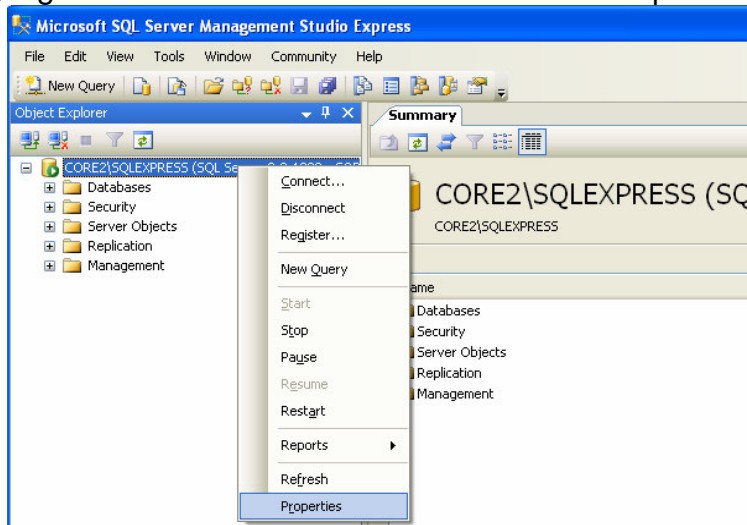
Microsoft SQL Server Management Studio Express

File Edit View Tools Window Community Help

New Query

Object Explorer

CORE2\SQLEXPRESS (SQL Se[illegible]

Databases
Security
Server Objects
Replication
Management

Connect...
Disconnect
Register...
New Query
Start
Stop
Pause
Resume
Restart
Reports
Refresh
Properties

Summary

CORE2\SQLEXPRESS (SQ

CORE2\SQLEXPRESS

ame

Databases
Security
Server Objects
Replication
Management